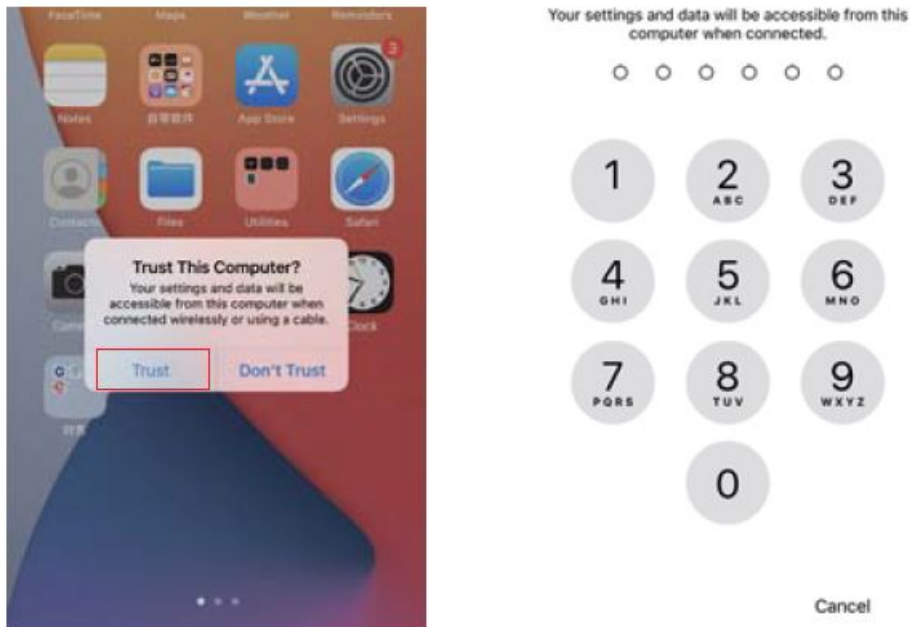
FaceTime Maps Weather Reminders

3

Notes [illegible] App Store Settings

Contacts Files Utilities Safari

Trust This Computer?

Your settings and data will be accessible from this computer when connected wirelessly or using a cable.

Trust Don't Trust

Camera Clock

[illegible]

Your settings and data will be accessible from this computer when connected.

1
2 ABC
3 DEF
4 GHI
5 JKL
6 MNO
7 PQRS
8 TUV
9 WXYZ
0

Cancel